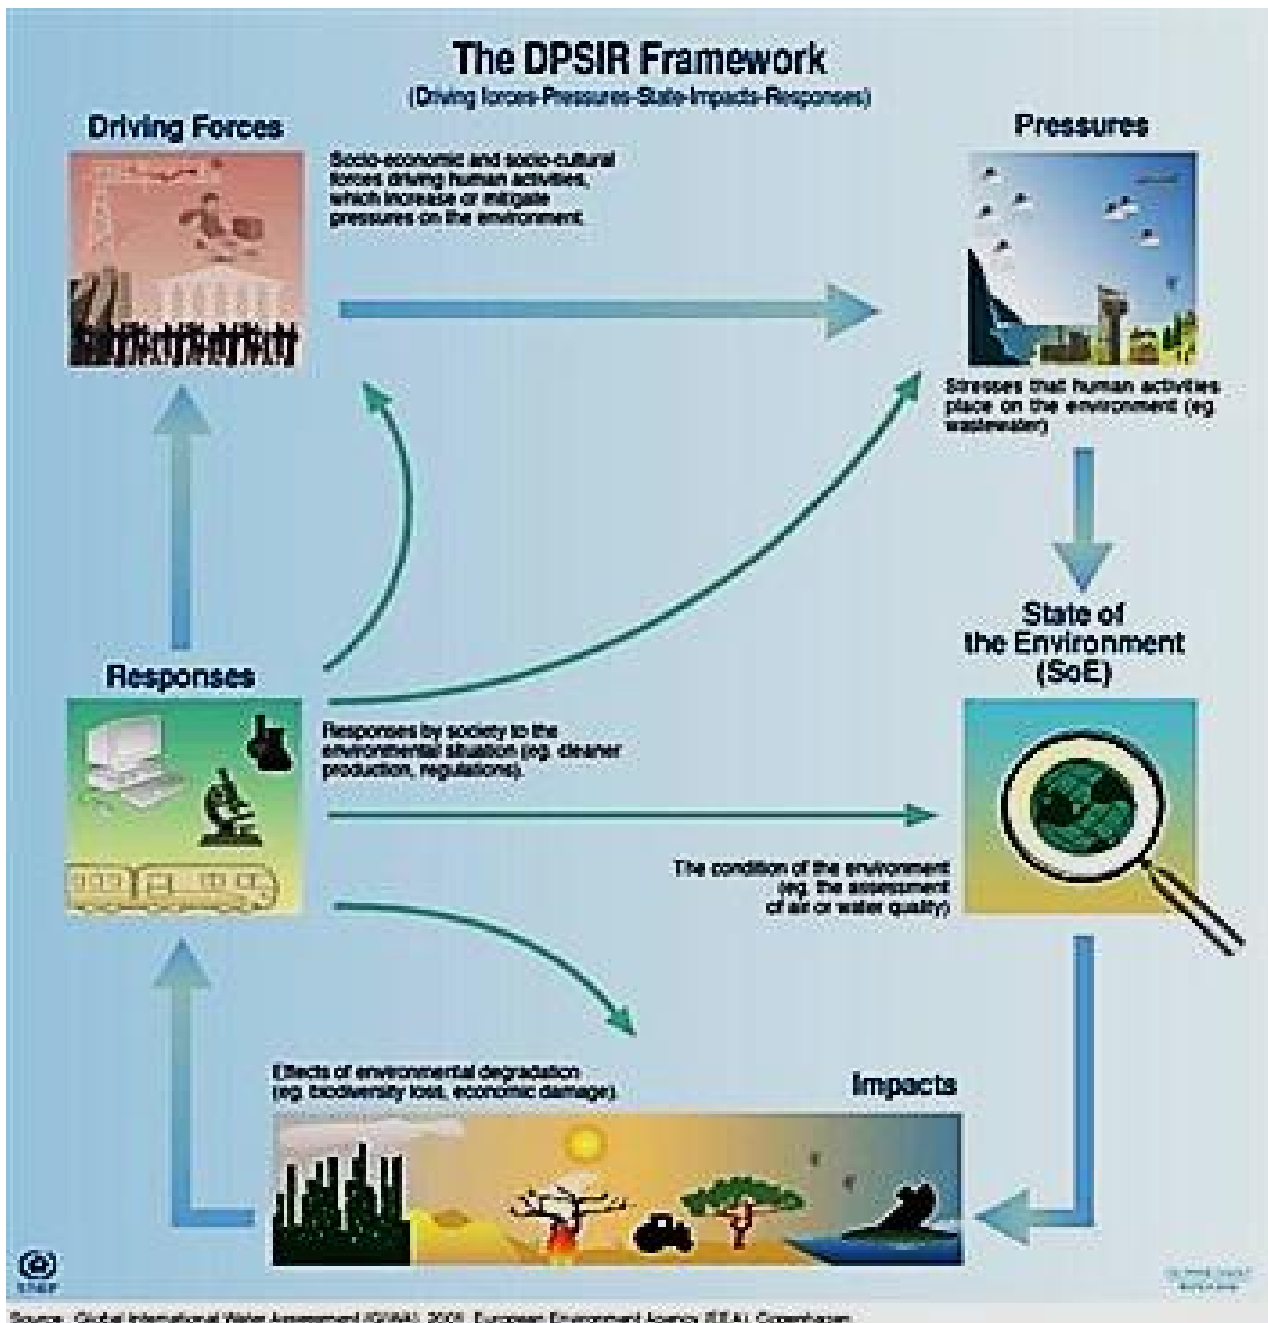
The DPSIR Framework
(Driving forces-Pressures-State-Impacts-Responses)

Driving Forces

Socio-economic and socio-cultural forces driving human activities, which increase or mitigate pressures on the environment.

Pressures

Stresses that human activities place on the environment (eg wastewater)

State of the Environment (SoE)

The condition of the environment (eg. the assessment of air or water quality)

Responses

Responses by society to the environmental situation (eg. cleaner production, regulations).

Effects of environmental degradation (eg. biodiversity loss, economic damage).

Impacts

UNEP

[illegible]

Source: Global International Water Assessment (GIWA), 2001; European Environment Agency (EEA), Copenhagen